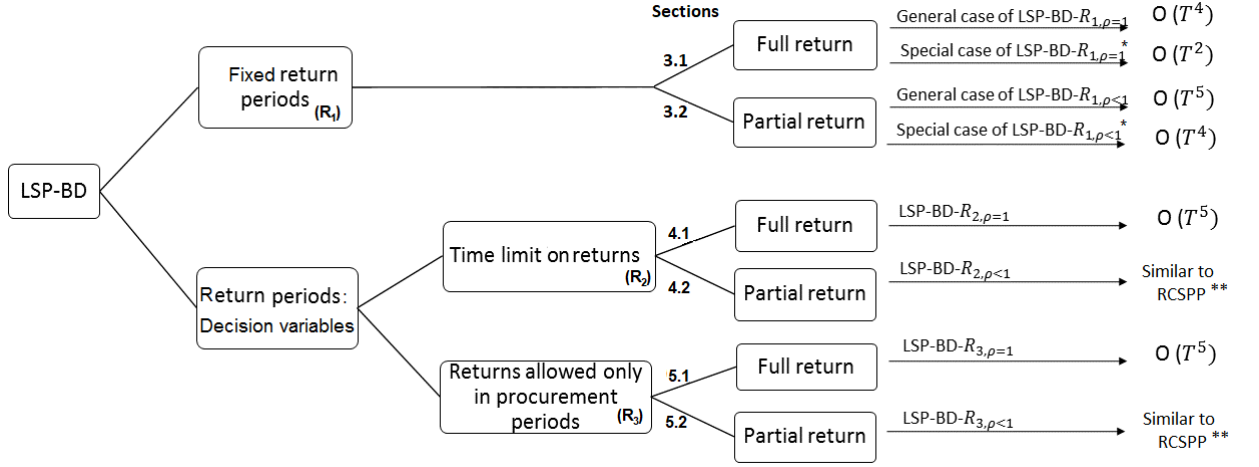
Sections

LSP-BD

Fixed return periods $(R_1)$

3.1

Full return

General case of LSP-BD-$R_{1,\rho=1}$ O $(T^4)$

Special case of LSP-BD-$R_{1,\rho=1}^*$ O $(T^2)$

3.2

Partial return

General case of LSP-BD-$R_{1,\rho<1}$ O $(T^5)$

Special case of LSP-BD-$R_{1,\rho<1}^*$ O $(T^4)$

Return periods: Decision variables

Time limit on returns $(R_2)$

4.1

Full return

LSP-BD-$R_{2,\rho=1}$ O $(T^5)$

4.2

Partial return

LSP-BD-$R_{2,\rho<1}$ Similar to RCSPP **

Returns allowed only in procurement periods $(R_3)$

5.1

Full return

LSP-BD-$R_{3,\rho=1}$ O $(T^5)$

5.2

Partial return

LSP-BD-$R_{3,\rho<1}$ Similar to RCSPP **